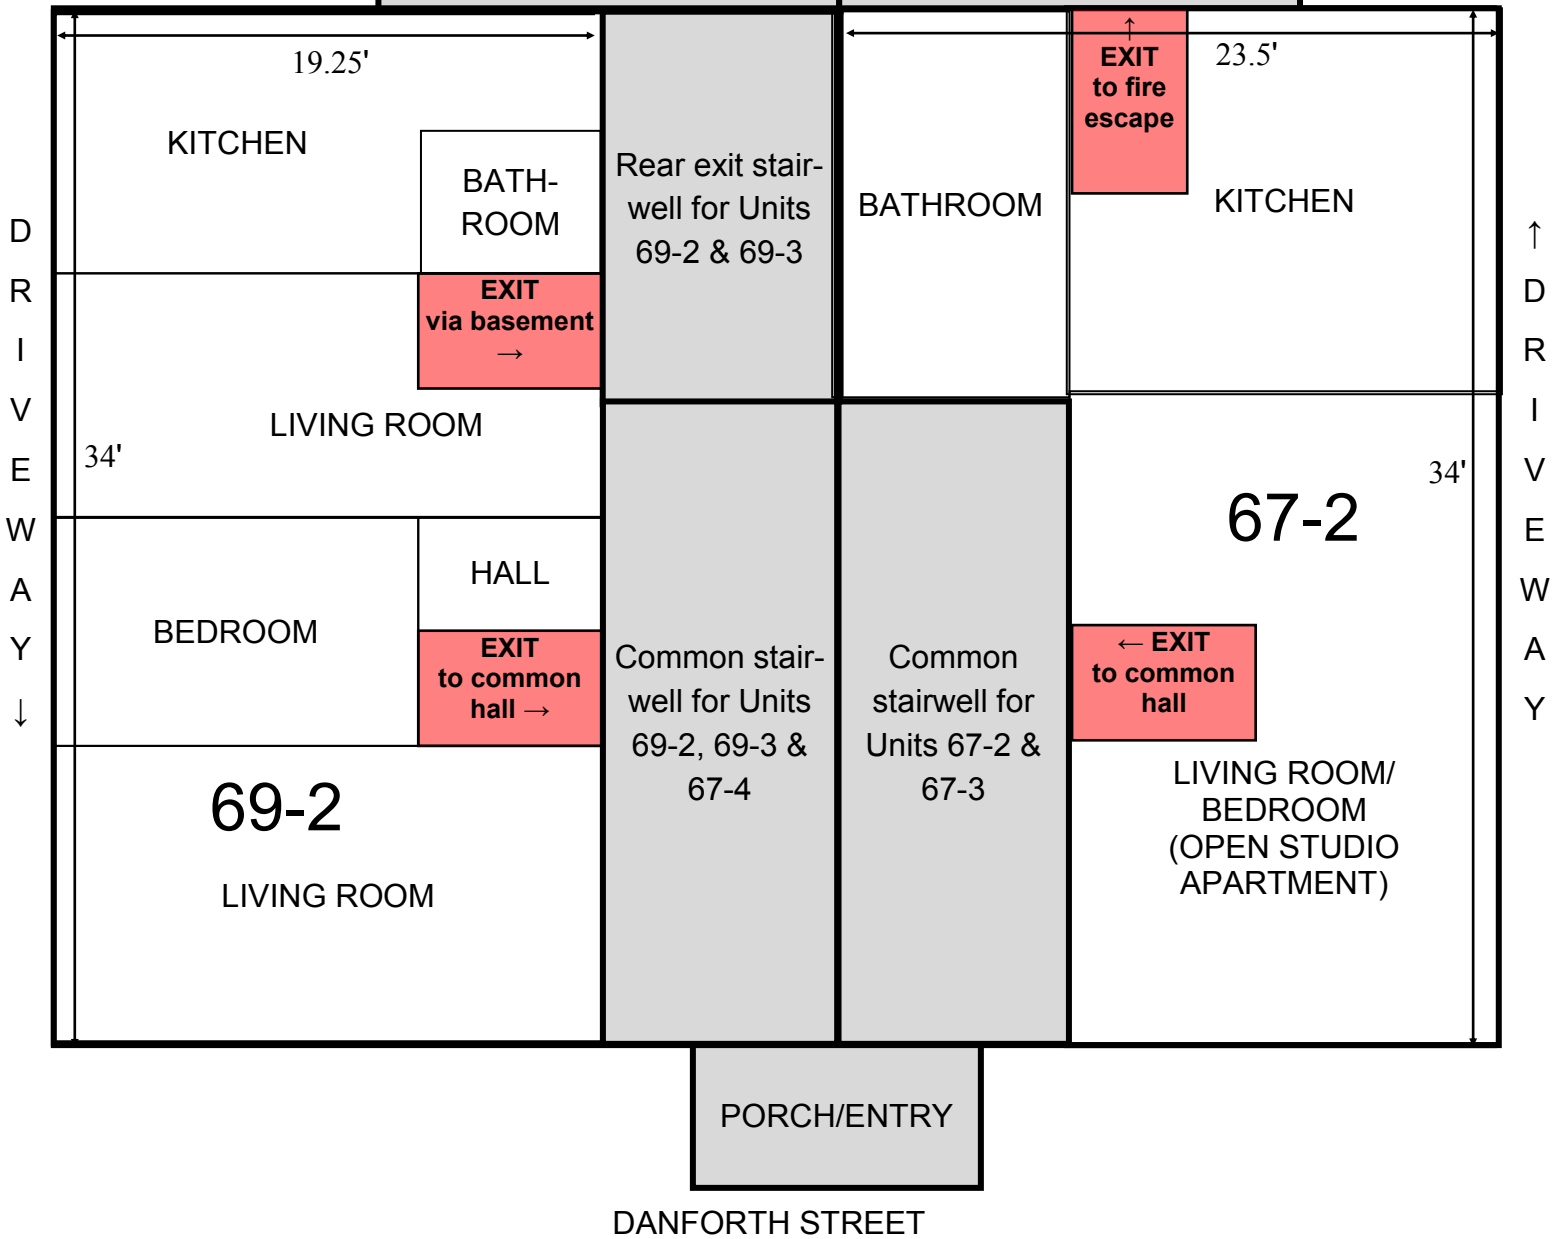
D
R
I
V
E
W
A
Y
↓

19.25'

KITCHEN

BATHROOM

EXIT via basement →

LIVING ROOM

34'

HALL

BEDROOM

EXIT to common hall →

69-2

LIVING ROOM

Rear exit stairwell for Units 69-2 & 69-3

Common stairwell for Units 69-2, 69-3 & 67-4

Common stairwell for Units 67-2 & 67-3

BATHROOM

↑ EXIT to fire escape

23.5'

KITCHEN

34'

67-2

← EXIT to common hall

LIVING ROOM/ BEDROOM (OPEN STUDIO APARTMENT)

↑
D
R
I
V
E
W
A
Y

PORCH/ENTRY

DANFORTH STREET